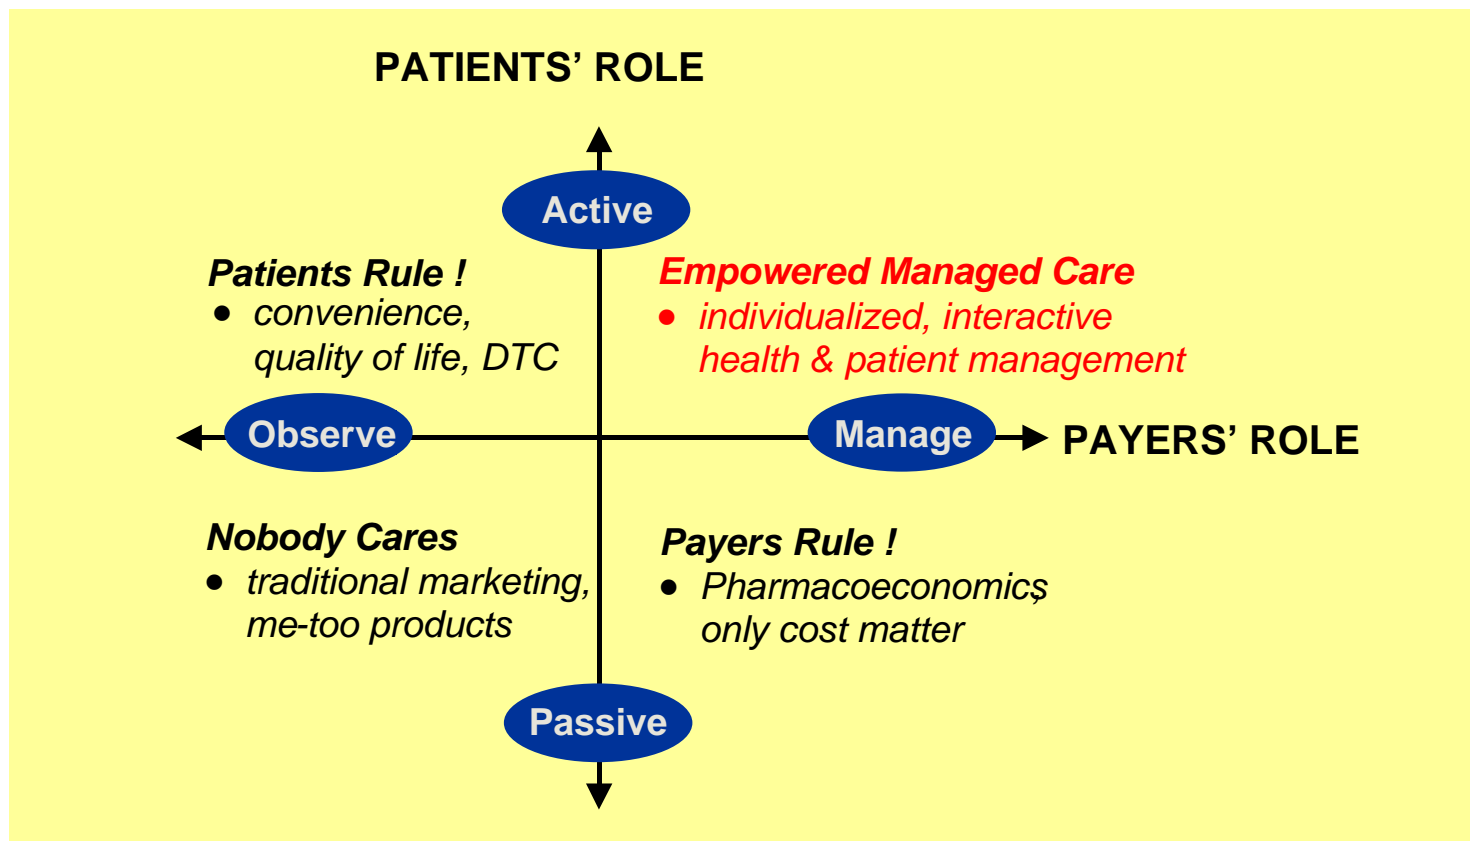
PATIENTS' ROLE

Active

Patients Rule !
• convenience, quality of life, DTC

Empowered Managed Care
• individualized, interactive health & patient management

Observe

Manage

PAYERS' ROLE

Nobody Cares
• traditional marketing, me-too products

Payers Rule !
• Pharmacoeconomics, only cost matter

Passive